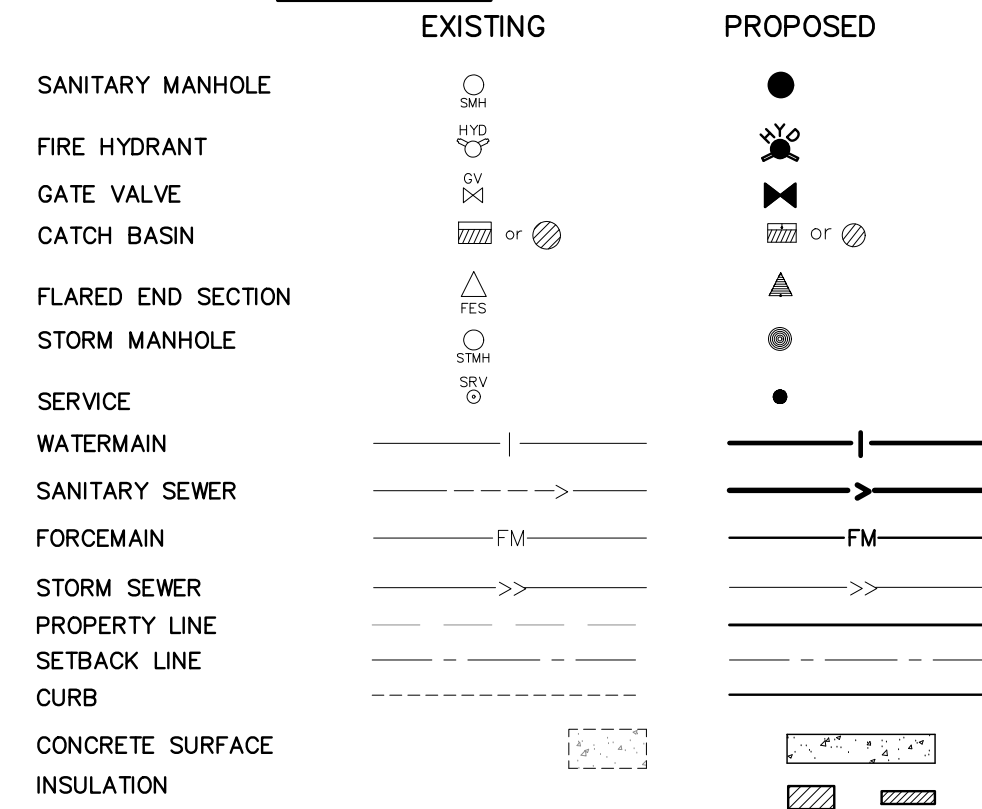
| | EXISTING | PROPOSED |
|---|---|---|
| SANITARY MANHOLE | SMH | |
| FIRE HYDRANT | HYD | HYD |
| GATE VALVE | GV | |
| CATCH BASIN | or | or |
| FLARED END SECTION | FES | |
| STORM MANHOLE | STMH | |
| SERVICE | SRV | |
| WATERMAIN | | |
| SANITARY SEWER | | |
| FORCEMAIN | FM | FM |
| STORM SEWER | | |
| PROPERTY LINE | | |
| SETBACK LINE | | |
| CURB | | |
| CONCRETE SURFACE | | |
| INSULATION | | |